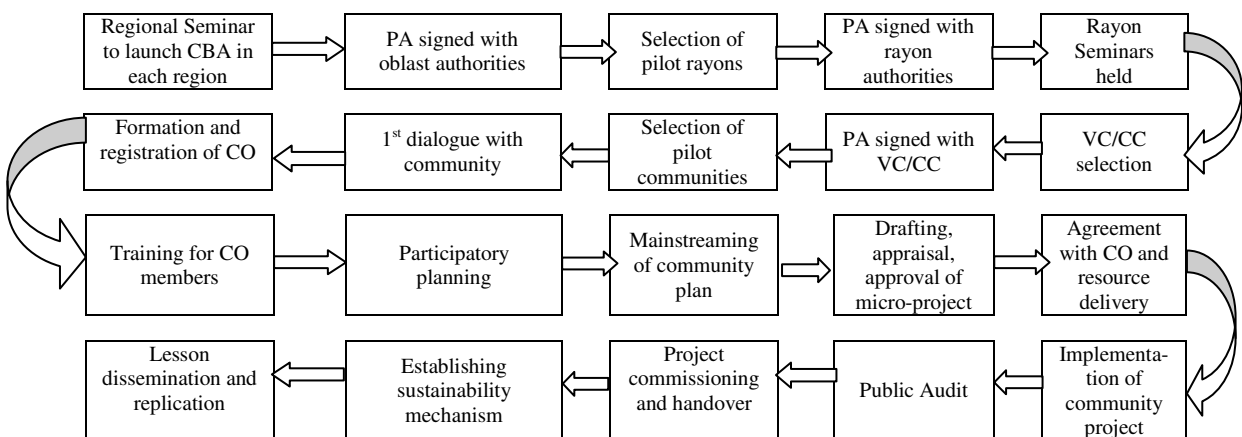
Regional Seminar to launch CBA in each region

PA signed with oblast authorities

Selection of pilot rayons

PA signed with rayon authorities

Rayon Seminars held

VC/CC selection

PA signed with VC/CC

Selection of pilot communities

1$^{st}$ dialogue with community

Formation and registration of CO

Training for CO members

Participatory planning

Mainstreaming of community plan

Drafting, appraisal, approval of micro-project

Agreement with CO and resource delivery

Implementation of community project

Public Audit

Project commissioning and handover

Establishing sustainability mechanism

Lesson dissemination and replication